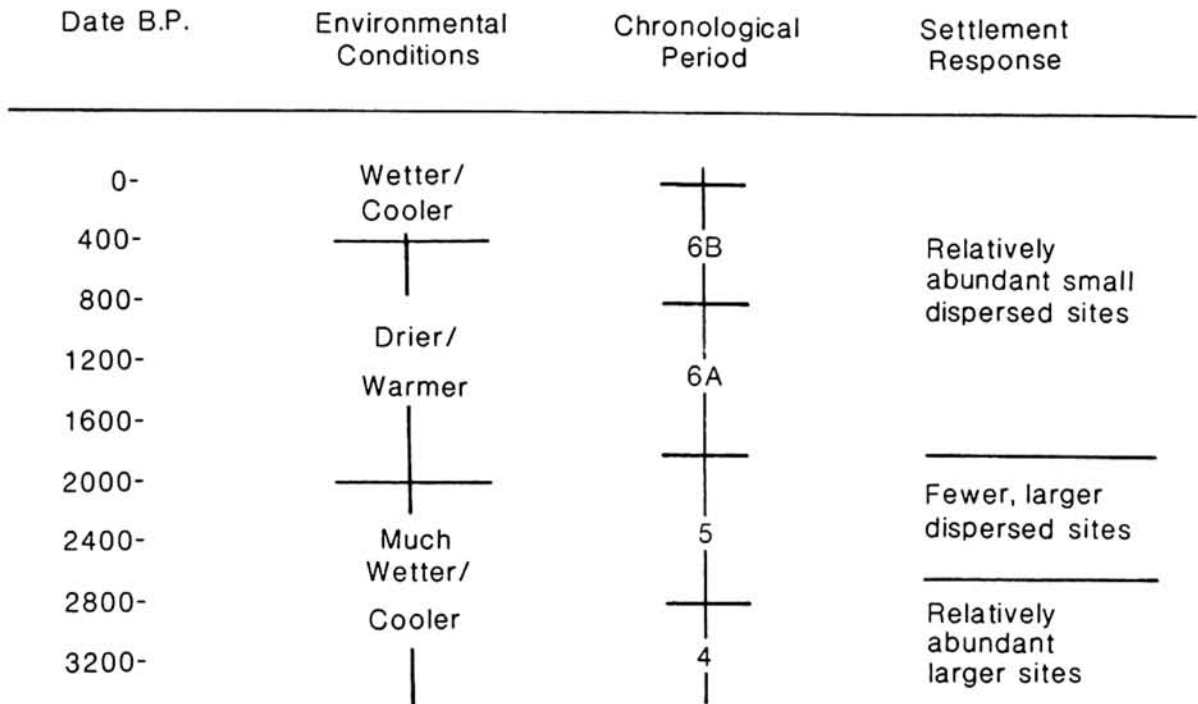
| Date B.P. | Environmental Conditions | Chronological Period | Settlement Response |
|---|---|---|---|
| 0- | Wetter/ Cooler | | |
| 400- | | 6B | Relatively abundant small dispersed sites |
| 800- | | | |
| 1200- | Drier/ Warmer | 6A | |
| 1600- | | | |
| 2000- | | | Fewer, larger dispersed sites |
| 2400- | Much Wetter/ | 5 | |
| 2800- | Cooler | | Relatively abundant larger sites |
| 3200- | | 4 | |